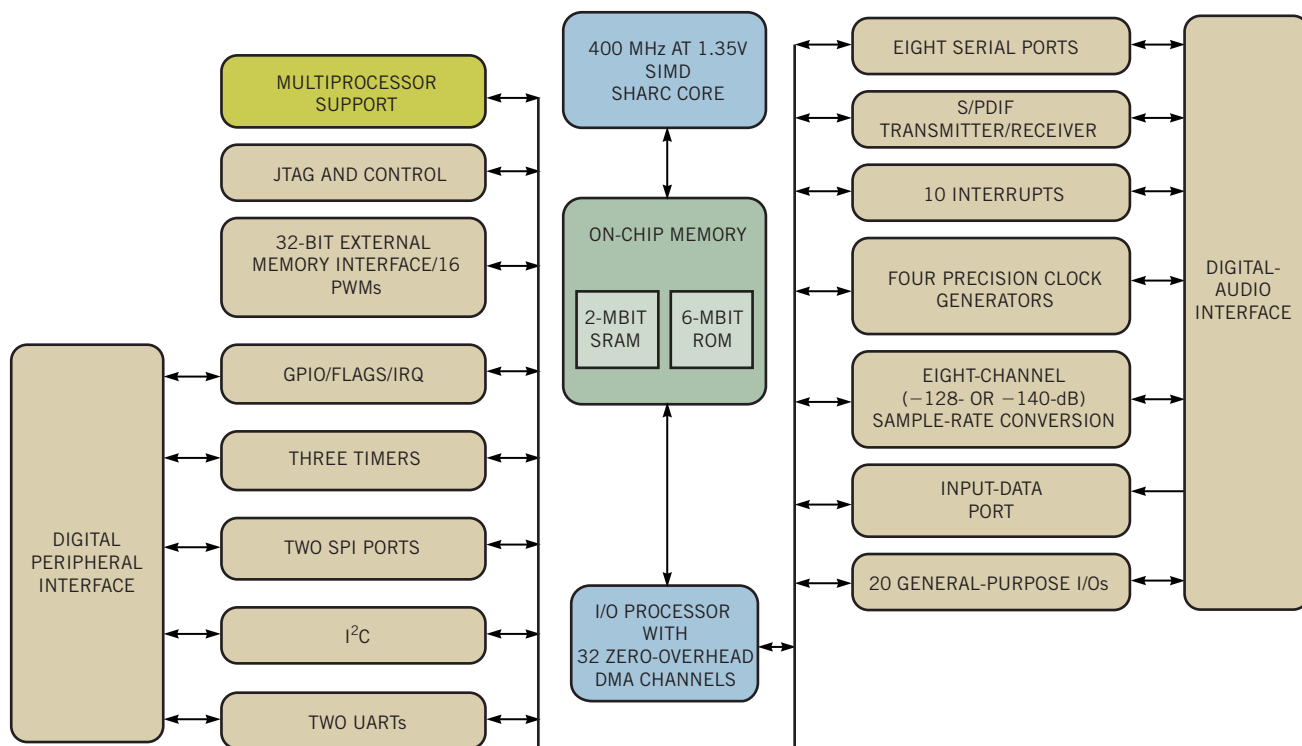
MULTIPROCESSOR SUPPORT

JTAG AND CONTROL

32-BIT EXTERNAL MEMORY INTERFACE/16 PWMs

GPIO/FLAGS/IRQ

THREE TIMERS

TWO SPI PORTS

$I^2C$

TWO UARTs

DIGITAL PERIPHERAL INTERFACE

400 MHz AT 1.35V SIMD SHARC CORE

ON-CHIP MEMORY

2-MBIT SRAM

6-MBIT ROM

I/O PROCESSOR WITH 32 ZERO-OVERHEAD DMA CHANNELS

EIGHT SERIAL PORTS

S/PDIF TRANSMITTER/RECEIVER

10 INTERRUPTS

FOUR PRECISION CLOCK GENERATORS

EIGHT-CHANNEL (−128- OR −140-dB) SAMPLE-RATE CONVERSION

INPUT-DATA PORT

20 GENERAL-PURPOSE I/Os

DIGITAL-AUDIO INTERFACE